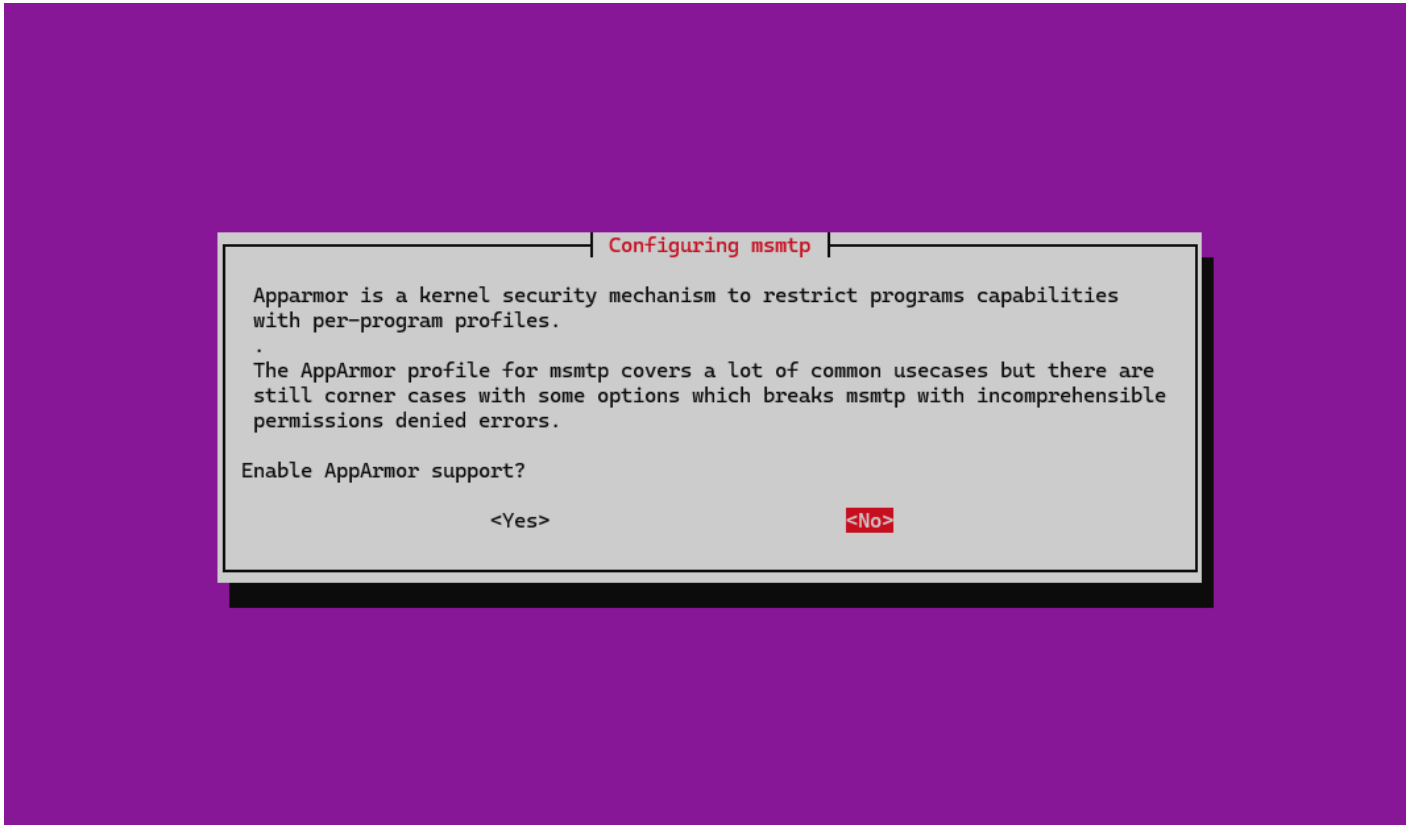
Configuring msmtp

Apparmor is a kernel security mechanism to restrict programs capabilities with per-program profiles.
.
The AppArmor profile for msmtp covers a lot of common usecases but there are still corner cases with some options which breaks msmtp with incomprehensible permissions denied errors.

Enable AppArmor support?

<Yes>

<No>